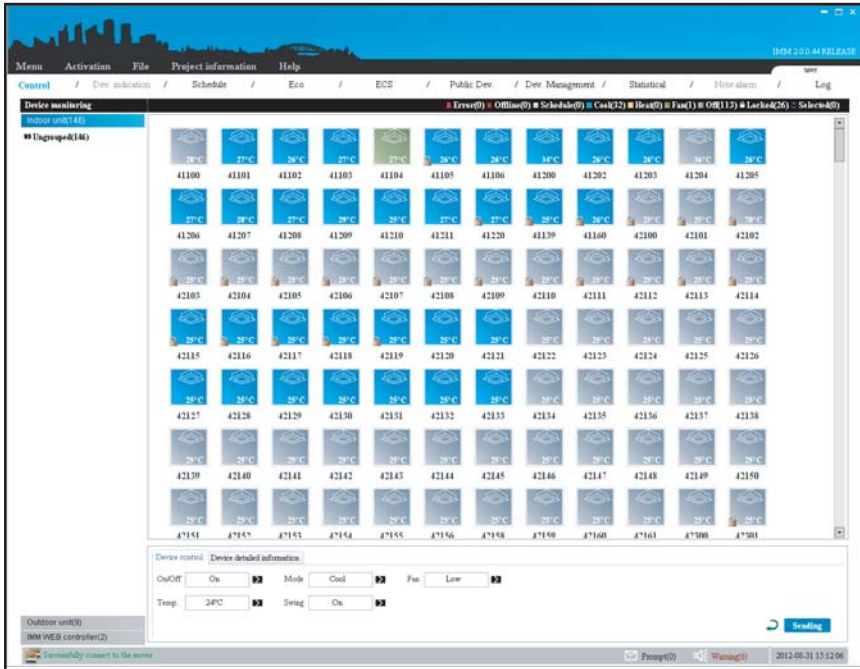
IMM 2.0.0.44 RELEASE

Menu Activation File Project information Help

Control / Dev. indication / Schedule / Eco / ECS / Public Dev. / Dev. Management / Statistical / Note alarm / Log

Device monitoring

Error(0) Offline(0) Schedule(0) Cool(32) Heat(0) Fan(1) Off(113) Locked(26) Selected(0)

Indoor unit(146)

Ungrouped(146)

| 28°C | 27°C | 26°C | 27°C | 27°C | 26°C | 26°C | 34°C | 26°C | 26°C | 36°C | 26°C |
|---|---|---|---|---|---|---|---|---|---|---|---|
| 41100 | 41101 | 41102 | 41103 | 41104 | 41105 | 41106 | 41200 | 41202 | 41203 | 41204 | 41205 |
| 27°C | 28°C | 27°C | 29°C | 25°C | 27°C | 27°C | 25°C | 26°C | 25°C | 25°C | 78°C |
| 41206 | 41207 | 41208 | 41209 | 41210 | 41211 | 41220 | 41139 | 41160 | 42100 | 42101 | 42102 |
| 25°C | 25°C | 25°C | 25°C | 25°C | 25°C | 25°C | 25°C | 25°C | 25°C | 25°C | 25°C |
| 42103 | 42104 | 42105 | 42106 | 42107 | 42108 | 42109 | 42110 | 42111 | 42112 | 42113 | 42114 |
| 25°C | 25°C | 25°C | 25°C | 25°C | 25°C | 25°C | 25°C | 25°C | 25°C | 25°C | 25°C |
| 42115 | 42116 | 42117 | 42118 | 42119 | 42120 | 42121 | 42122 | 42123 | 42124 | 42125 | 42126 |
| 25°C | 25°C | 25°C | 25°C | 25°C | 25°C | 25°C | 25°C | 25°C | 25°C | 25°C | 25°C |
| 42127 | 42128 | 42129 | 42130 | 42131 | 42132 | 42133 | 42134 | 42135 | 42136 | 42137 | 42138 |
| 25°C | 25°C | 25°C | 25°C | 25°C | 25°C | 25°C | 25°C | 25°C | 25°C | 25°C | 25°C |
| 42139 | 42140 | 42141 | 42142 | 42143 | 42144 | 42145 | 42146 | 42147 | 42148 | 42149 | 42150 |
| 25°C | 25°C | 25°C | 25°C | 25°C | 25°C | 25°C | 25°C | 25°C | 25°C | 25°C | 25°C |
| 42151 | 42152 | 42153 | 42154 | 42155 | 42156 | 42158 | 42159 | 42160 | 42161 | 42300 | 42301 |

Device control Device detailed information

On/Off On Mode Cool Fan Low

Temp. 24°C Swing On

Sending

Outdoor unit(9)
IMM WEB controller(2)

Successfully connect to the server

Prompt(0) Warning(6) 2012-08-31 15:12:06